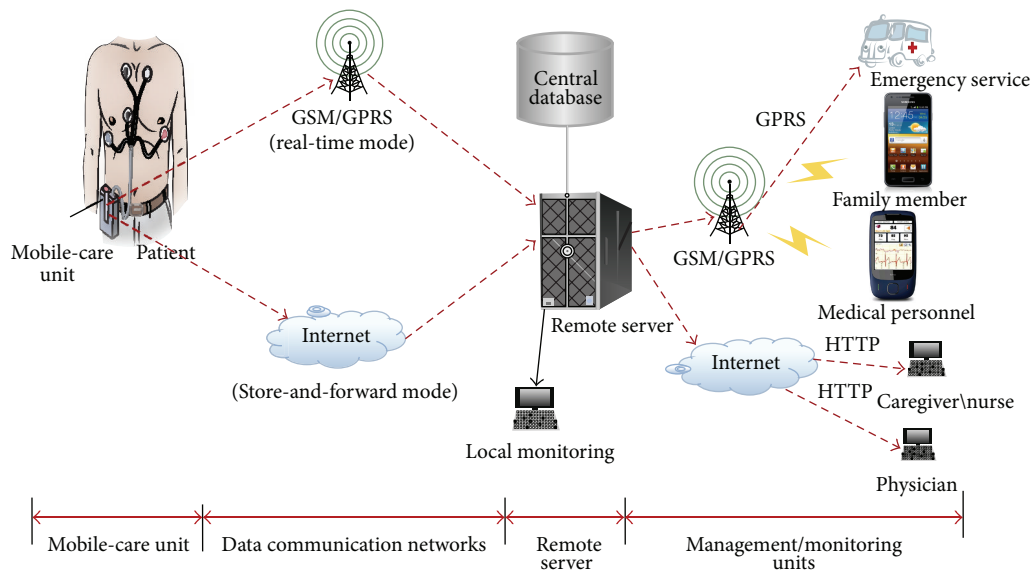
Mobile-care unit

Patient

GSM/GPRS
(real-time mode)

Internet

(Store-and-forward mode)

Central database

Remote server

Local monitoring

GPRS

GSM/GPRS

Emergency service

Family member

Medical personnel

Internet

HTTP

HTTP

Caregiver\nurse

Physician

Mobile-care unit

Data communication networks

Remote server

Management/monitoring units